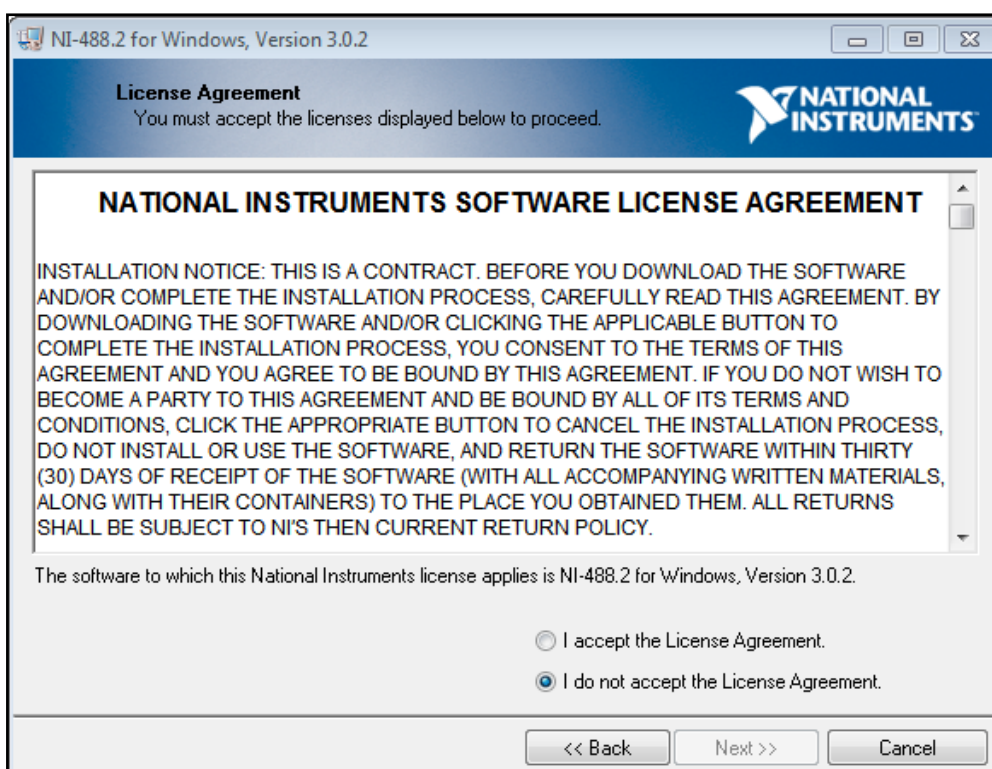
NI-488.2 for Windows, Version 3.0.2

License Agreement
You must accept the licenses displayed below to proceed.

NATIONAL INSTRUMENTS

NATIONAL INSTRUMENTS SOFTWARE LICENSE AGREEMENT

INSTALLATION NOTICE: THIS IS A CONTRACT. BEFORE YOU DOWNLOAD THE SOFTWARE AND/OR COMPLETE THE INSTALLATION PROCESS, CAREFULLY READ THIS AGREEMENT. BY DOWNLOADING THE SOFTWARE AND/OR CLICKING THE APPLICABLE BUTTON TO COMPLETE THE INSTALLATION PROCESS, YOU CONSENT TO THE TERMS OF THIS AGREEMENT AND YOU AGREE TO BE BOUND BY THIS AGREEMENT. IF YOU DO NOT WISH TO BECOME A PARTY TO THIS AGREEMENT AND BE BOUND BY ALL OF ITS TERMS AND CONDITIONS, CLICK THE APPROPRIATE BUTTON TO CANCEL THE INSTALLATION PROCESS, DO NOT INSTALL OR USE THE SOFTWARE, AND RETURN THE SOFTWARE WITHIN THIRTY (30) DAYS OF RECEIPT OF THE SOFTWARE (WITH ALL ACCOMPANYING WRITTEN MATERIALS, ALONG WITH THEIR CONTAINERS) TO THE PLACE YOU OBTAINED THEM. ALL RETURNS SHALL BE SUBJECT TO NI'S THEN CURRENT RETURN POLICY.

The software to which this National Instruments license applies is NI-488.2 for Windows, Version 3.0.2.

I accept the License Agreement.
I do not accept the License Agreement.

<< Back
Next >>
Cancel